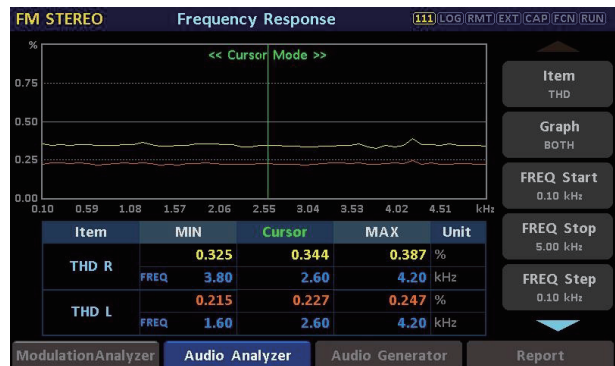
FM STEREO Frequency Response 111 LOG RMT EXT CAP FCN RUN

%

<< Cursor Mode >>

0.75

0.50

0.25

0.00

0.10 0.59 1.08 1.57 2.06 2.55 3.04 3.53 4.02 4.51 kHz

| Item | | MIN | Cursor | MAX | Unit |
|---|---|---|---|---|---|
| THD R | | 0.325 | 0.344 | 0.387 | % |
| | FREQ | 3.80 | 2.60 | 4.20 | kHz |
| THD L | | 0.215 | 0.227 | 0.247 | % |
| | FREQ | 1.60 | 2.60 | 4.20 | kHz |

Item
THD

Graph
BOTH

FREQ Start
0.10 kHz

FREQ Stop
5.00 kHz

FREQ Step
0.10 kHz

ModulationAnalyzer Audio Analyzer Audio Generator Report